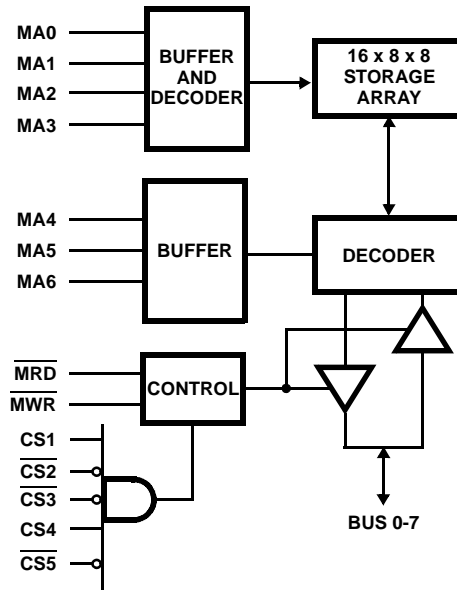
MA0
MA1
MA2
MA3

BUFFER AND DECODER

16 x 8 x 8 STORAGE ARRAY

MA4
MA5
MA6

BUFFER

DECODER

$\overline{MRD}$
$\overline{MWR}$

CONTROL

CS1
$\overline{CS2}$
$\overline{CS3}$
CS4
$\overline{CS5}$

BUS 0-7